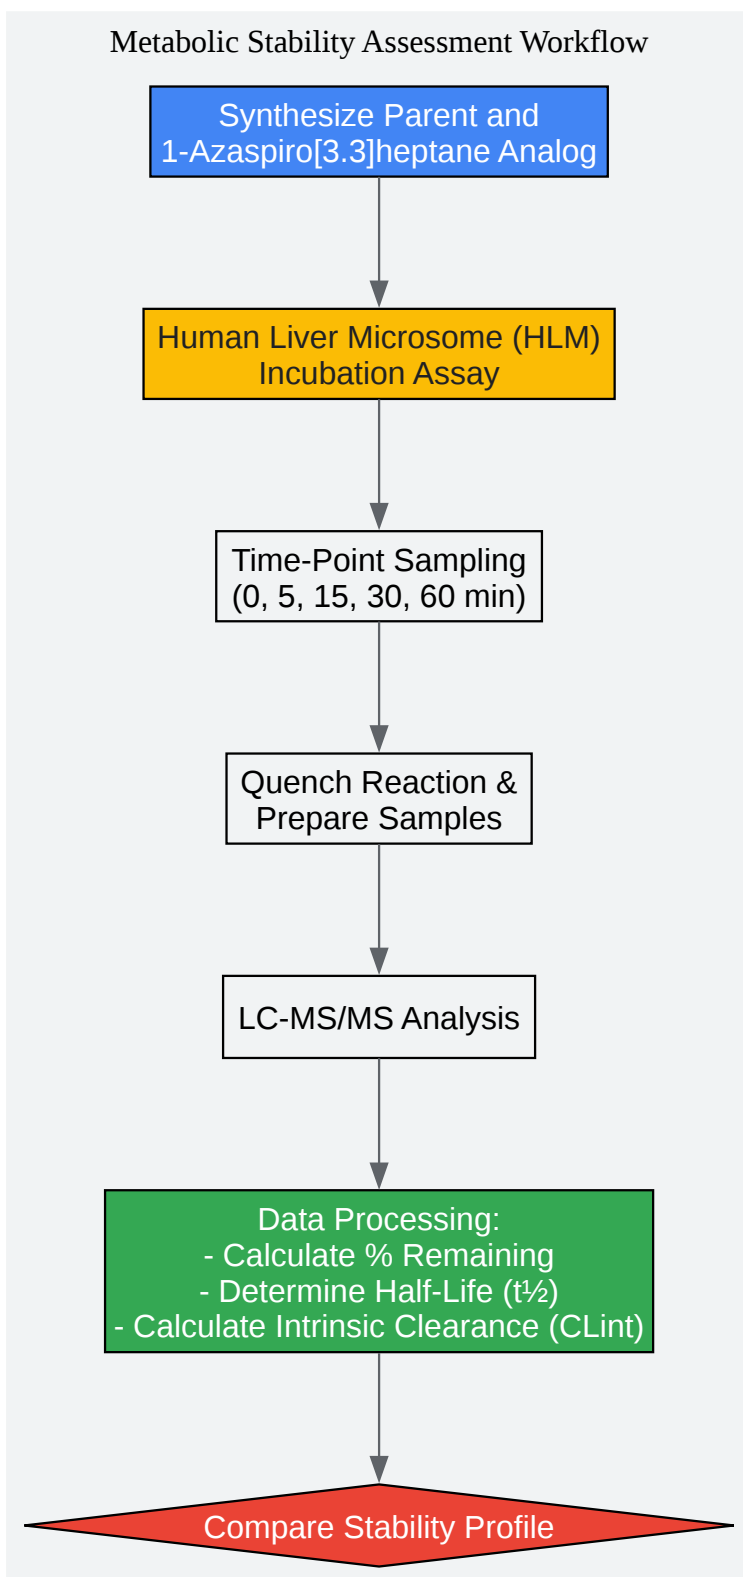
Metabolic Stability Assessment Workflow

Synthesize Parent and 1-Azaspiro[3.3]heptane Analog

Human Liver Microsome (HLM) Incubation Assay

Time-Point Sampling (0, 5, 15, 30, 60 min)

Quench Reaction & Prepare Samples

LC-MS/MS Analysis

Data Processing:
- Calculate % Remaining
- Determine Half-Life (t½)
- Calculate Intrinsic Clearance (CLint)

Compare Stability Profile